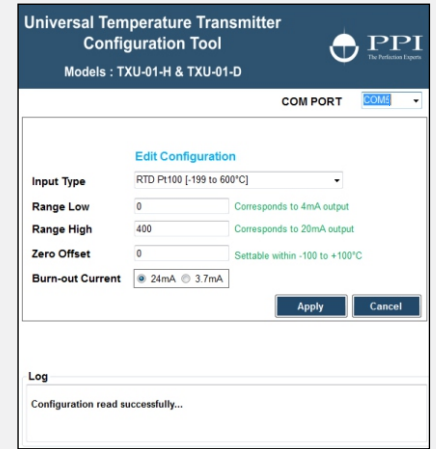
Universal Temperature Transmitter
Configuration Tool

PPI
The Perfection Experts

Models : TXU-01-H & TXU-01-D

COM PORT COM5

Edit Configuration

Input Type RTD Pt100 [-199 to 600°C]

Range Low 0 Corresponds to 4mA output

Range High 400 Corresponds to 20mA output

Zero Offset 0 Settable within -100 to +100°C

Burn-out Current 24mA 3.7mA

Apply Cancel

Log

Configuration read successfully...